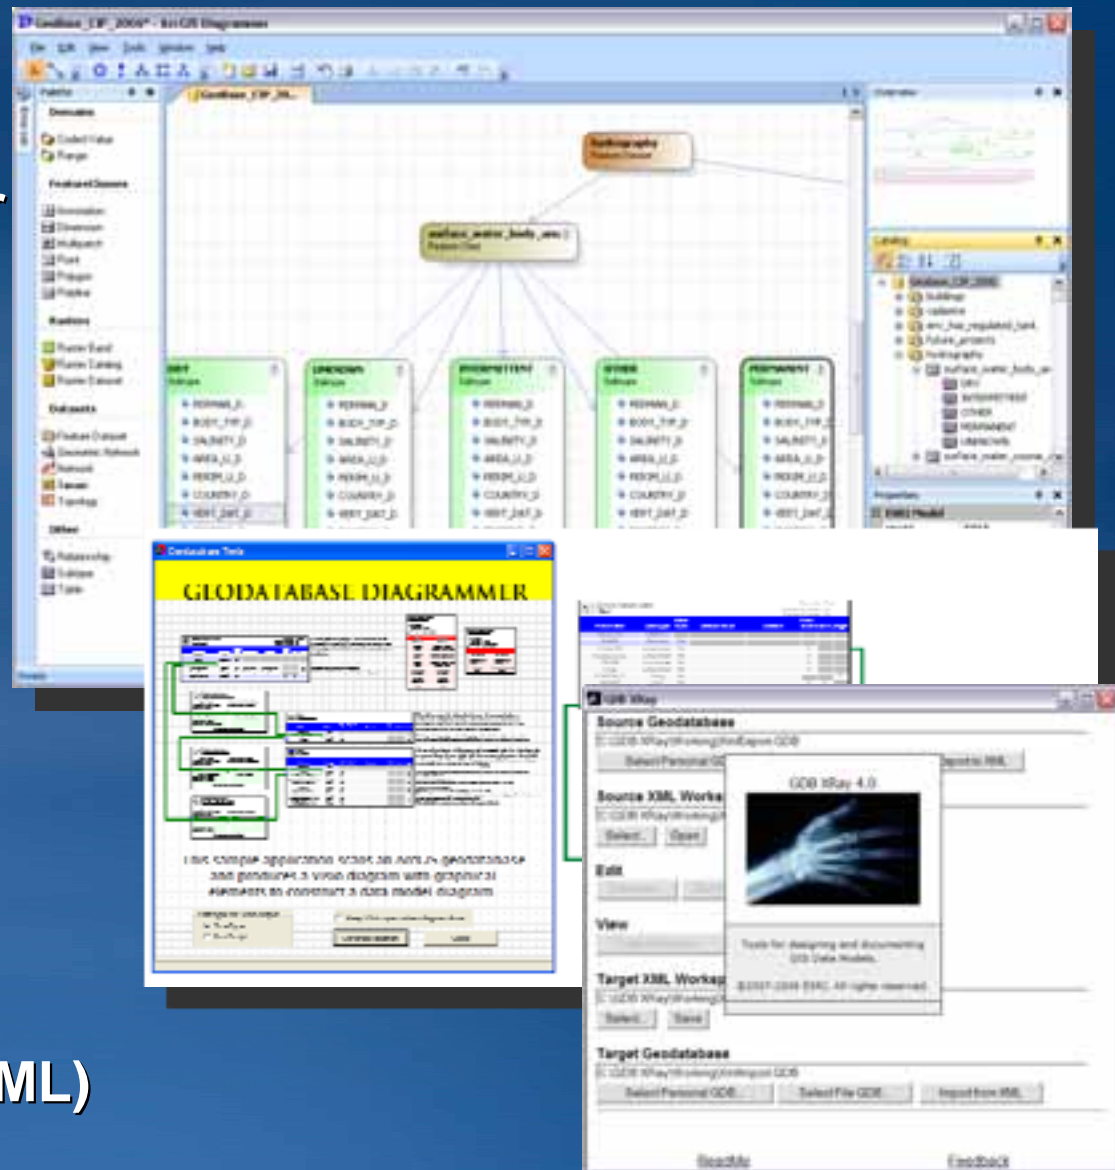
Geodatabase Diagrammer

Domains
Coded Value
Range

FeatureClasses
Annotation
Dimension
Multipoint
Point
Polygon
Polyline

Rasters
Raster Band
Raster Catalog
Raster Dataset

Datasets
Feature Dataset
Geometric Network
Network
Terrain
Topology

Other
Relationship
Subtype
Table

Hydrography

surface_water_body_area

Overview

Catalog

Properties

GEODATABASE DIAGRAMMER

GDB XRay

Source Geodatabase

Source XML Workspace

Edit

View

Target XML Workspace

Target Geodatabase

GDB XRay 4.0

Tools for designing and documenting GIS Data Models.

ReadMe

Feedback

ML)